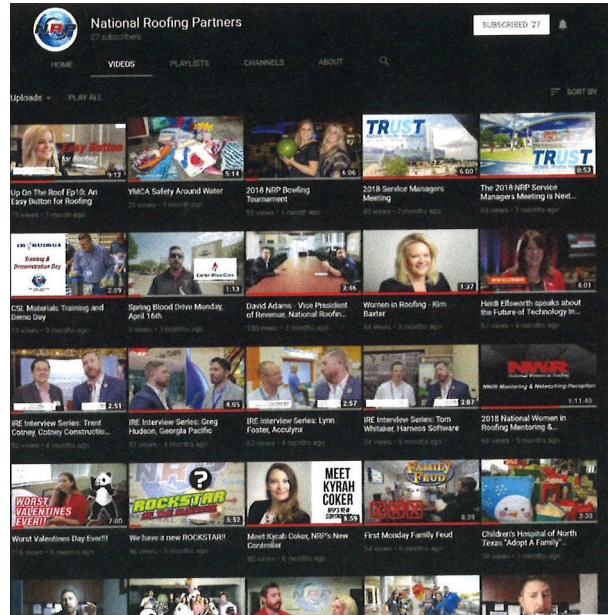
National Roofing Partners
27 subscribers

SUBSCRIBED 27

HOME VIDEOS PLAYLISTS CHANNELS ABOUT

Uploads PLAY ALL SORT BY

Easy Button for Roofing
9:12
Up On The Roof Ep10: An Easy Button for Roofing
7 views • 1 month ago

5:14
YMCA Safety Around Water
25 views • 1 month ago

6:06
2018 NRP Bowling Tournament
55 views • 3 months ago

TRUST
6:00
2018 Service Managers Meeting
40 views • 2 months ago

TRUST
0:53
The 2018 NRP Service Managers Meeting is Next...
5 views • 3 months ago

CSL Training & Demonstration Day
2:09
CSL Materials Training and Demo Day
8 views • 3 months ago

Carter BloodCare
1:13
Spring Blood Drive Monday, April 16th
9 views • 3 months ago

3:46
David Adams - Vice President of Revenue, National Roofin...
130 views • 3 months ago

1:37
Women in Roofing - Kim Baxter
44 views • 3 months ago

4:01
Heidi Ellsworth speaks about the Future of Technology in...
9 views • 3 months ago

2:51
IRE Interview Series: Trent Cotney, Cotney Constructio...
40 views • 4 months ago

4:05
IRE Interview Series: Greg Hudson, Georgia Pacific
53 views • 4 months ago

2:57
IRE Interview Series: Lynn Foster, Acculynx
52 views • 4 months ago

3:07
IRE Interview Series: Tom Whitaker, Harness Software
50 views • 4 months ago

NWIR
NWIR Mentoring & Networking Reception
1:11:40
2018 National Women in Roofing Mentoring &...
29 views • 4 months ago

WORST VALENTINES EVER!!
7:00
Worst Valentines Day Ever!!!
5 views • 4 months ago

ROCKSTAR
5:52
We have a new ROCKSTAR!!
29 views • 4 months ago

MEET KYRAH COKER
5:59
Meet Kyrah Coker, NRP's New Controller
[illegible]

FAMILY FEUD
6:39
First Monday Family Feud
54 views • 4 months ago

2:30
Children's Hospital of North Texas "Adopt A Family"...
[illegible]